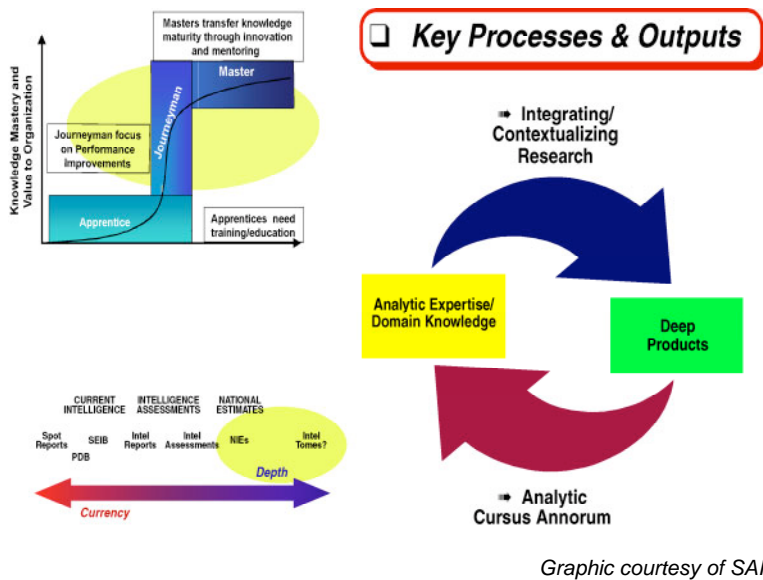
Masters transfer knowledge maturity through innovation and mentoring

Knowledge Mastery and Value to Organization

Master

Journeyman

Journeyman focus on Performance Improvements

Apprentice

Apprentices need training/education

❑ Key Processes & Outputs

➡ Integrating/ Contextualizing Research

Analytic Expertise/ Domain Knowledge

Deep Products

➡ Analytic Cursus Annorum

CURRENT INTELLIGENCE

INTELLIGENCE ASSESSMENTS

NATIONAL ESTIMATES

Spot Reports

PDB

SEIB

Intel Reports

Intel Assessments

NIEs

Intel Tomes?

Depth

Currency

Graphic courtesy of SAI